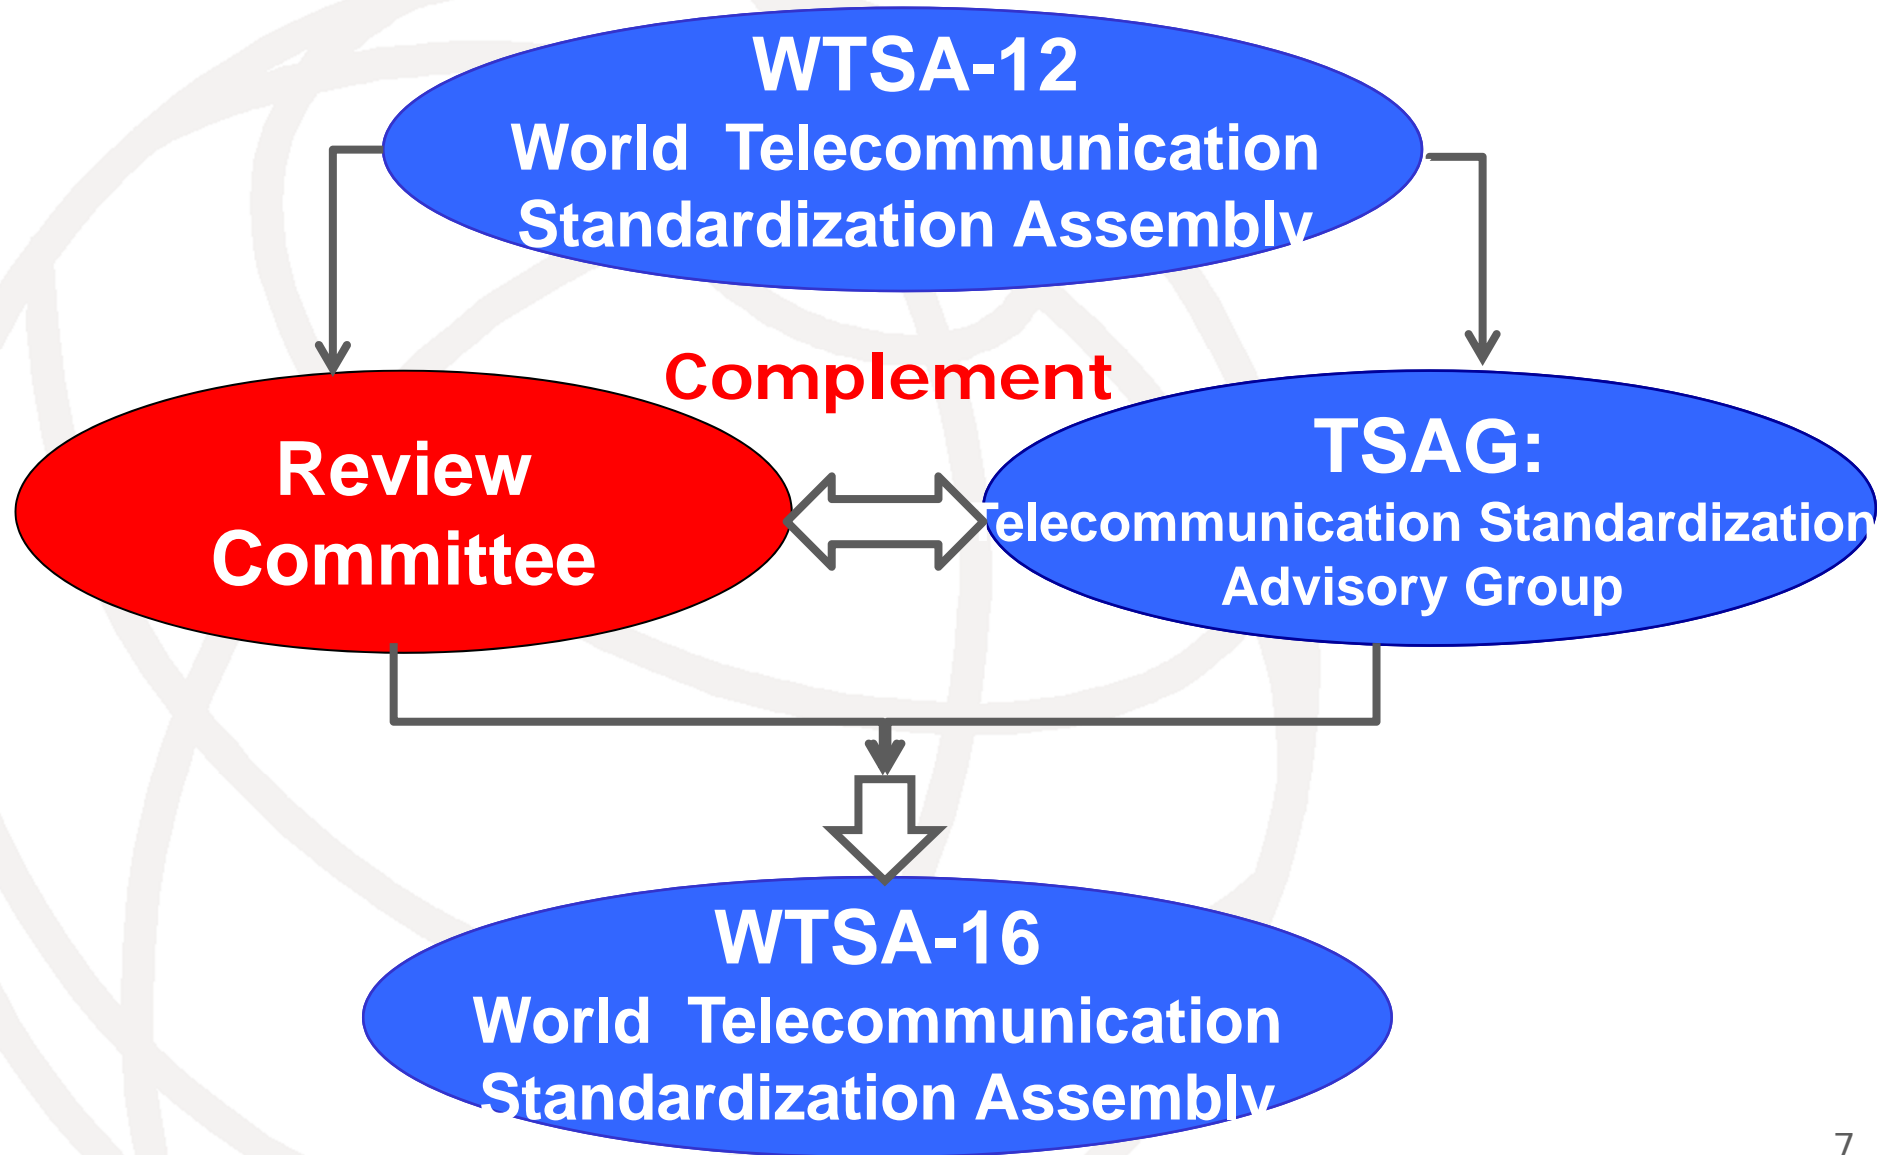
WTSA-12
World Telecommunication Standardization Assembly

Complement

Review Committee

TSAG:
Telecommunication Standardization Advisory Group

WTSA-16
World Telecommunication Standardization Assembly

7